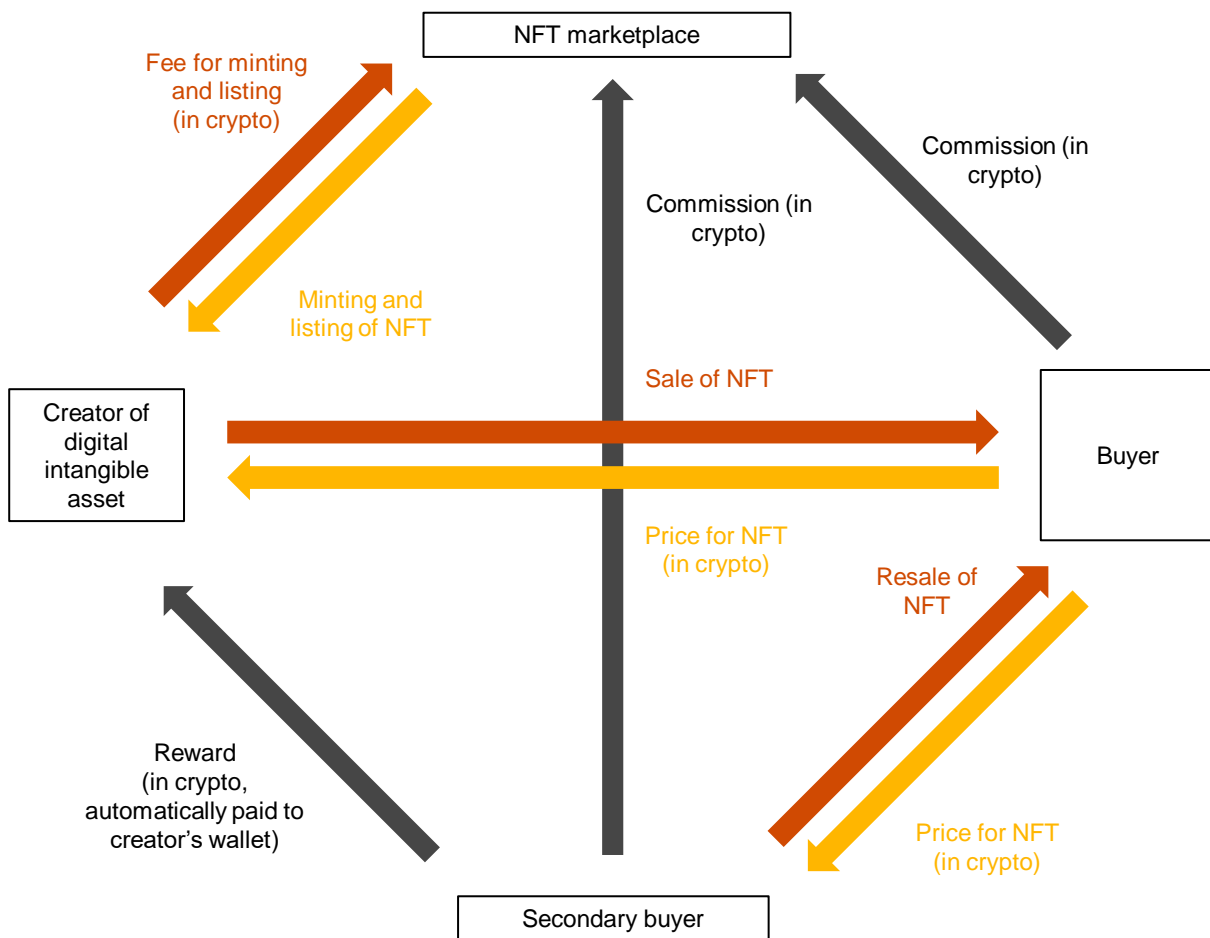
NFT marketplace

Fee for minting and listing (in crypto)

Minting and listing of NFT

Commission (in crypto)

Commission (in crypto)

Creator of digital intangible asset

Sale of NFT

Buyer

Price for NFT (in crypto)

Resale of NFT

Price for NFT (in crypto)

Reward (in crypto, automatically paid to creator's wallet)

Secondary buyer